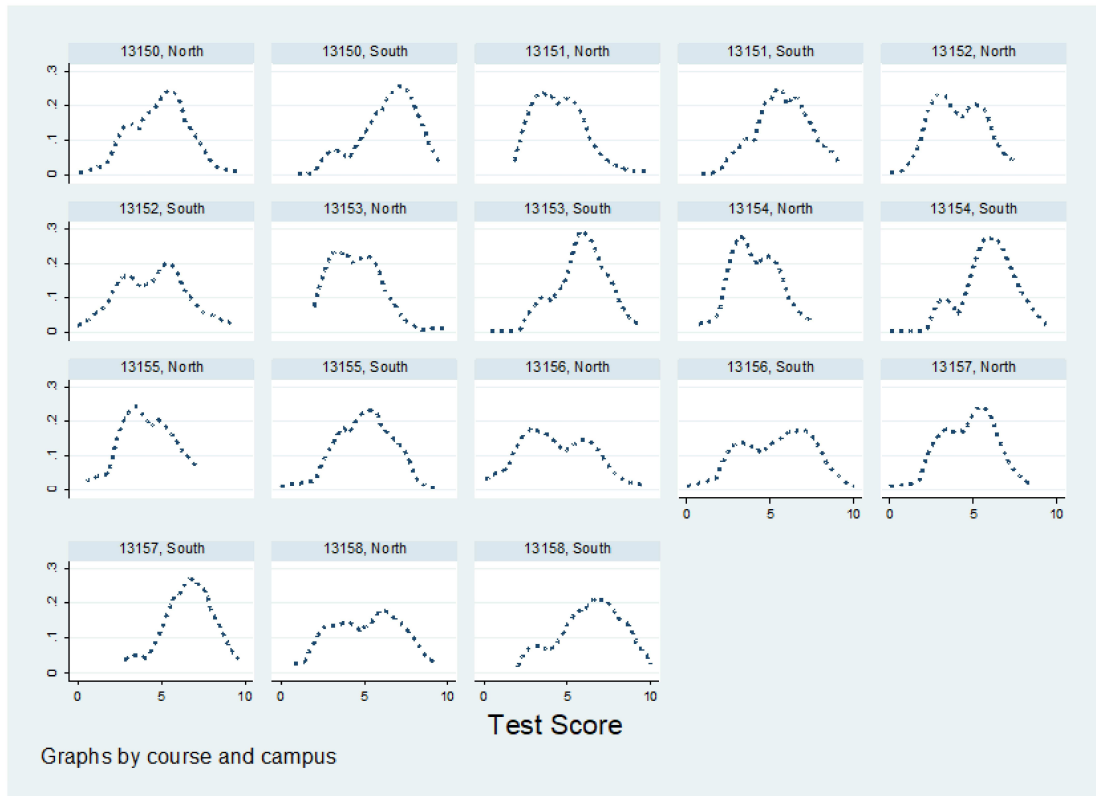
13150, North
.3
.2
.1
0

13150, South

13151, North

13151, South

13152, North

13152, South
.3
.2
.1
0

13153, North

13153, South

13154, North

13154, South

13155, North
.3
.2
.1
0

13155, South

13156, North

13156, South
0 5 10

13157, North
0 5 10

13157, South
.3
.2
.1
0
0 5 10

13158, North
0 5 10

13158, South
0 5 10

Test Score

Graphs by course and campus